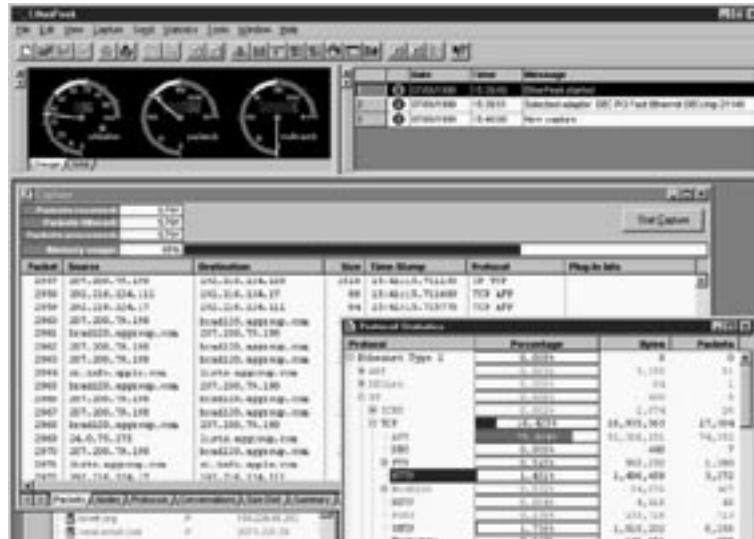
EtherPeek

File Edit View Capture Send Statistics Tools Window Help

utilization packets/s errors/s

Gauge Value

| | | Date | Time | Message |
|---|---|---|---|---|
| | | 07/09/1999 | 15:39:00 | EtherPeek started |
| | | 07/09/1999 | 15:39:03 | Selected adapter: DEC PCI Fast Ethernet DECchip 21140 |
| | | 07/09/1999 | 15:40:00 | New capture |

Capture

Packets received
Packets filtered
Packets processed
Memory usage 49%

Start Capture

| Packet | Source | Destination | Size | Time Stamp | Protocol | Plug-In Info |
|---|---|---|---|---|---|---|
| 2957 | 207.200.75.198 | 192.216.124.128 | 1518 | 15:41:15.711100 | IP TCP | |
| 2958 | 192.216.124.111 | 192.216.124.17 | 60 | 15:41:15.711400 | TCP ARP | |
| 2959 | 192.216.124.17 | 192.216.124.111 | 64 | 15:41:15.713775 | TCP ARP | |
| 2960 | 207.200.75.198 | brad120.appnop.com | | | | |
| 2961 | brad120.appnop.com | 207.200.75.198 | | | | |
| 2962 | 207.200.75.198 | brad120.appnop.com | | | | |
| 2963 | brad120.appnop.com | 207.200.75.198 | | | | |
| 2964 | st.info.apple.com | lists.appnop.com | | | | |
| 2965 | brad120.appnop.com | 207.200.75.198 | | | | |
| 2966 | 207.200.75.198 | brad120.appnop.com | | | | |
| 2967 | 207.200.75.198 | brad120.appnop.com | | | | |
| 2968 | brad120.appnop.com | 207.200.75.198 | | | | |
| 2969 | 24.0.75.275 | lists.appnop.com | | | | |
| 2970 | 207.200.75.198 | brad120.appnop.com | | | | |
| 2971 | lists.appnop.com | st.info.apple.com | | | | |
| 2972 | 207.214.224.17 | 192.216.124.17 | | | | |

Packets Nodes Protocols Conversations Size Dist. Summary

Protocol Statistics

| Protocol | Percentage | Bytes | Packets |
|---|---|---|---|
| Ethernet Type 2 | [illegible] | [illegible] | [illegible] |
| ARP | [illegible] | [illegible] | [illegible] |
| IPX | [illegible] | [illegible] | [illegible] |
| IP | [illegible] | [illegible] | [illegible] |
| ICMP | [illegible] | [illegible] | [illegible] |
| TCP | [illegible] | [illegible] | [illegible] |
| AFT | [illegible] | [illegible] | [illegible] |
| DNS | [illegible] | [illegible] | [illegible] |
| FTP | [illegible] | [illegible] | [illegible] |
| HTTP | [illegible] | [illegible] | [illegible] |
| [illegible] | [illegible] | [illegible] | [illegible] |
| NNTP | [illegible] | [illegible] | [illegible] |
| POP3 | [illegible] | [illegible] | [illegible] |
| SMTP | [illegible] | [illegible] | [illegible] |